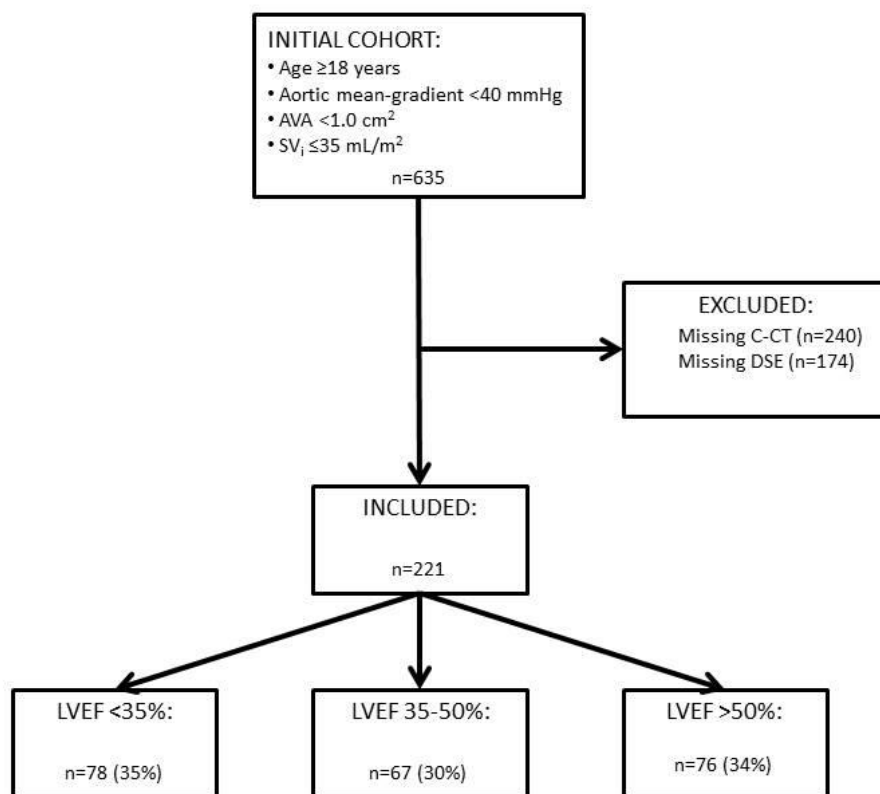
INITIAL COHORT:
• Age ≥18 years
• Aortic mean-gradient <40 mmHg
• AVA <1.0 cm$^2$
• SV$_i$ ≤35 mL/m$^2$
n=635

EXCLUDED:
Missing C-CT (n=240)
Missing DSE (n=174)

INCLUDED:
n=221

LVEF <35%:
n=78 (35%)

LVEF 35-50%:
n=67 (30%)

LVEF >50%:
n=76 (34%)